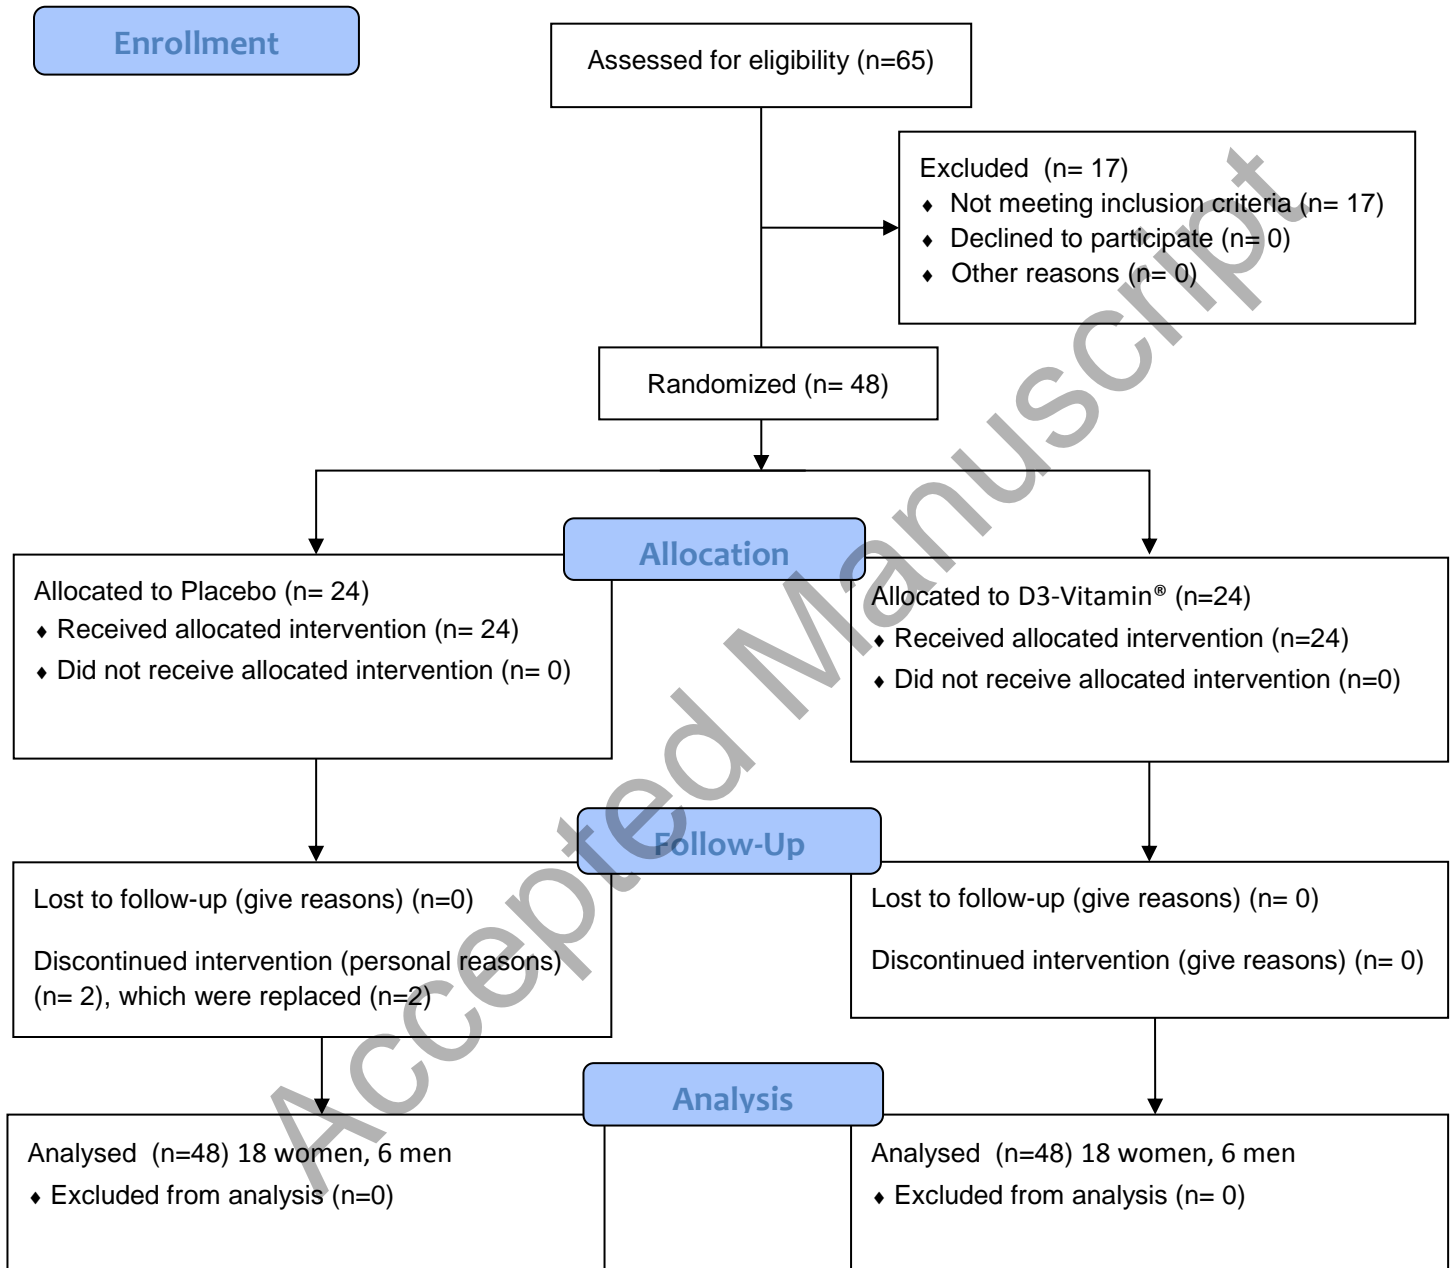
Enrollment

Assessed for eligibility (n=65)

Excluded (n= 17)
♦ Not meeting inclusion criteria (n= 17)
♦ Declined to participate (n= 0)
♦ Other reasons (n= 0)

Randomized (n= 48)

Allocation

Allocated to Placebo (n= 24)
♦ Received allocated intervention (n= 24)
♦ Did not receive allocated intervention (n= 0)

Allocated to D3-Vitamin® (n=24)
♦ Received allocated intervention (n=24)
♦ Did not receive allocated intervention (n=0)

Follow-Up

Lost to follow-up (give reasons) (n=0)

Discontinued intervention (personal reasons) (n= 2), which were replaced (n=2)

Lost to follow-up (give reasons) (n= 0)

Discontinued intervention (give reasons) (n= 0)

Analysis

Analysed (n=48) 18 women, 6 men
♦ Excluded from analysis (n=0)

Analysed (n=48) 18 women, 6 men
♦ Excluded from analysis (n= 0)

Accepted Manuscript